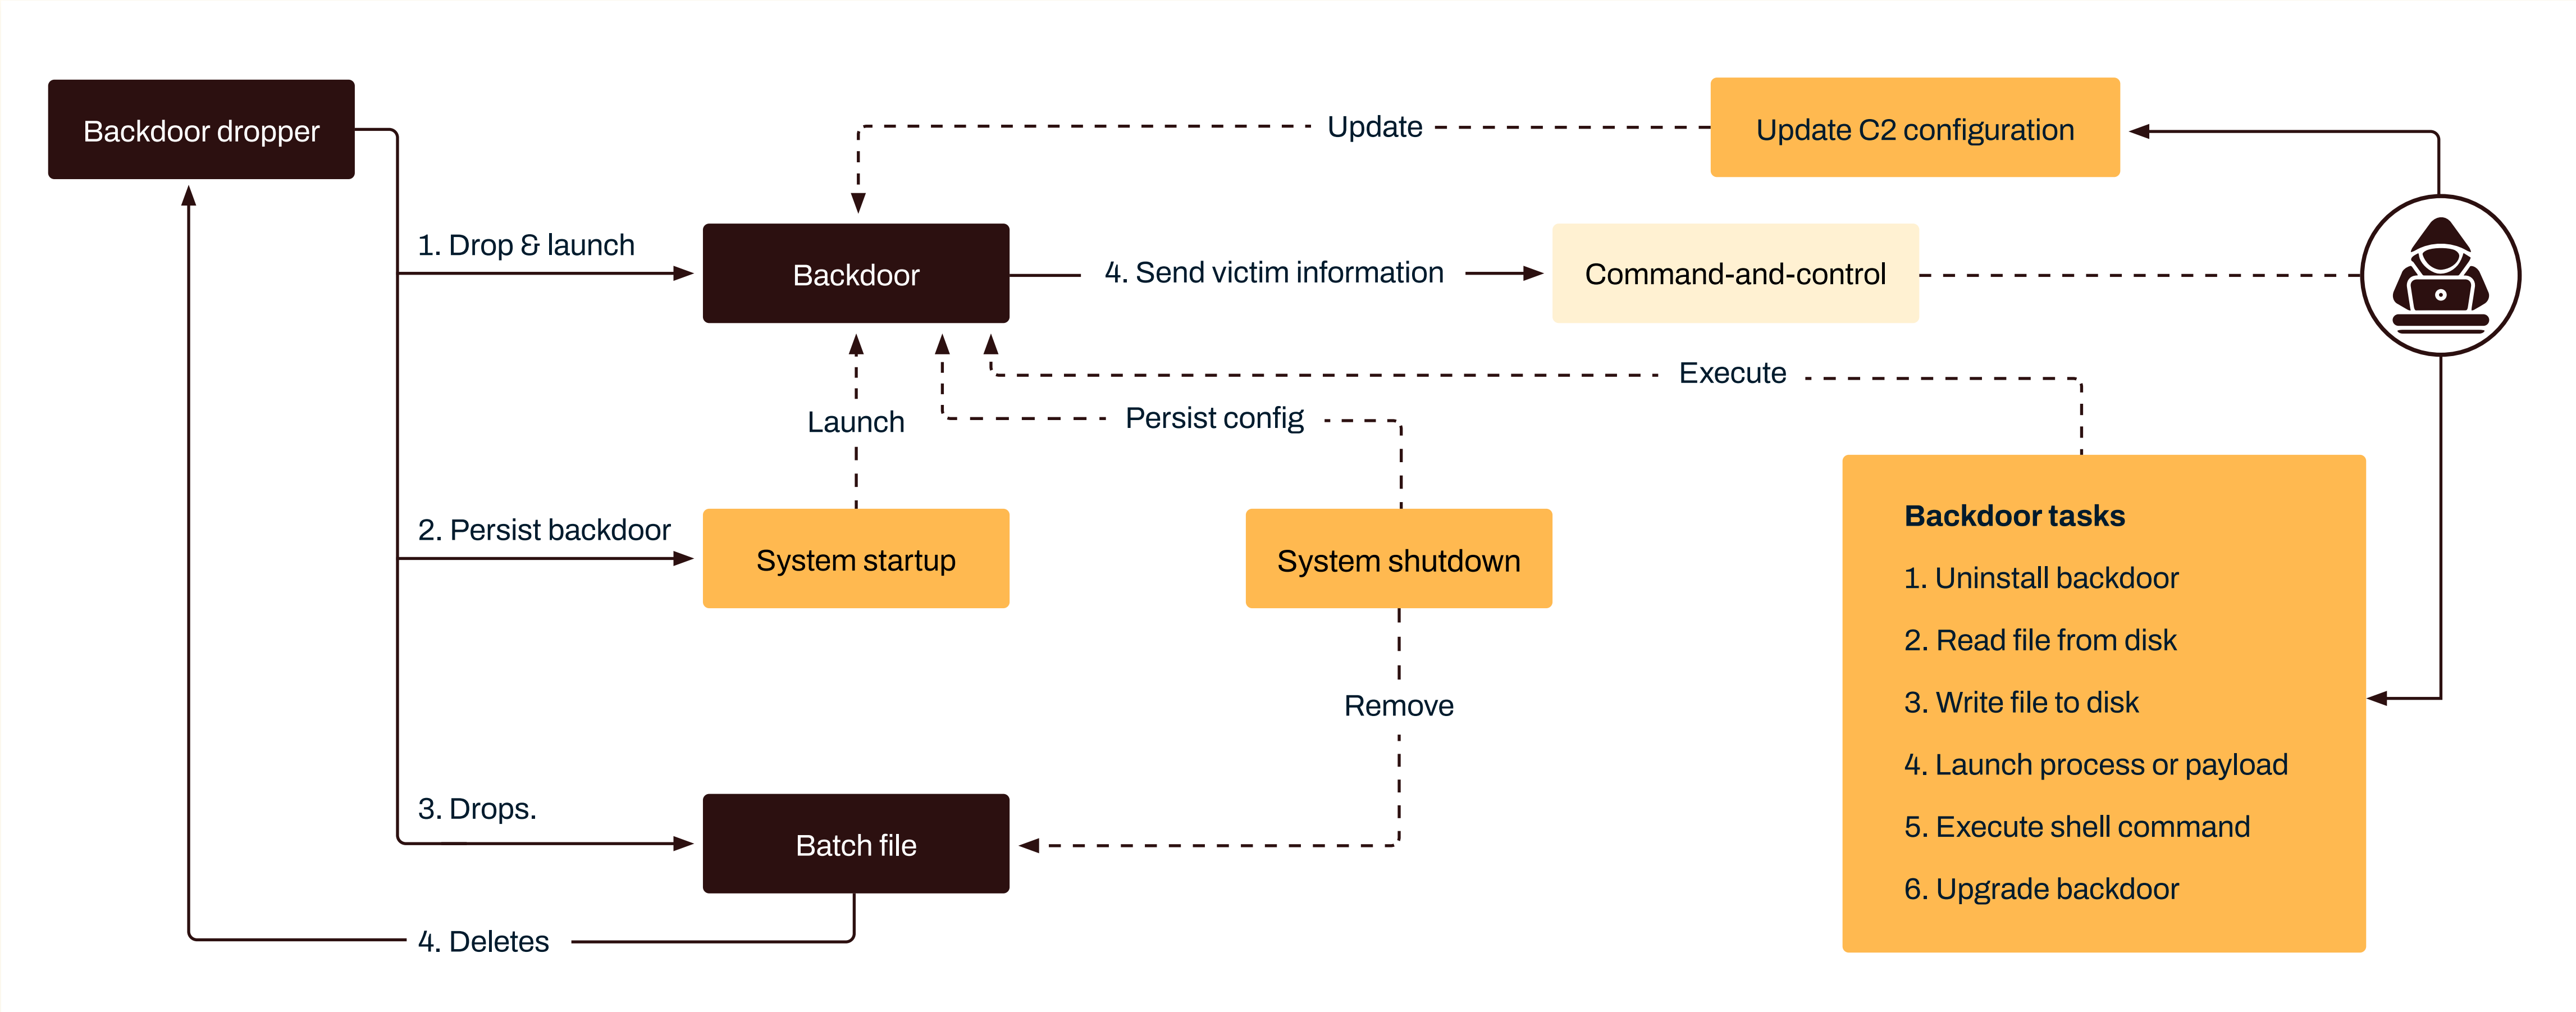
Backdoor dropper

Update

Update C2 configuration

1. Drop & launch

Backdoor

4. Send victim information

Command-and-control

Launch

Persist config

Execute

2. Persist backdoor

System startup

System shutdown

Backdoor tasks
1. Uninstall backdoor
2. Read file from disk
3. Write file to disk
4. Launch process or payload
5. Execute shell command
6. Upgrade backdoor

Remove

3. Drops.

Batch file

4. Deletes